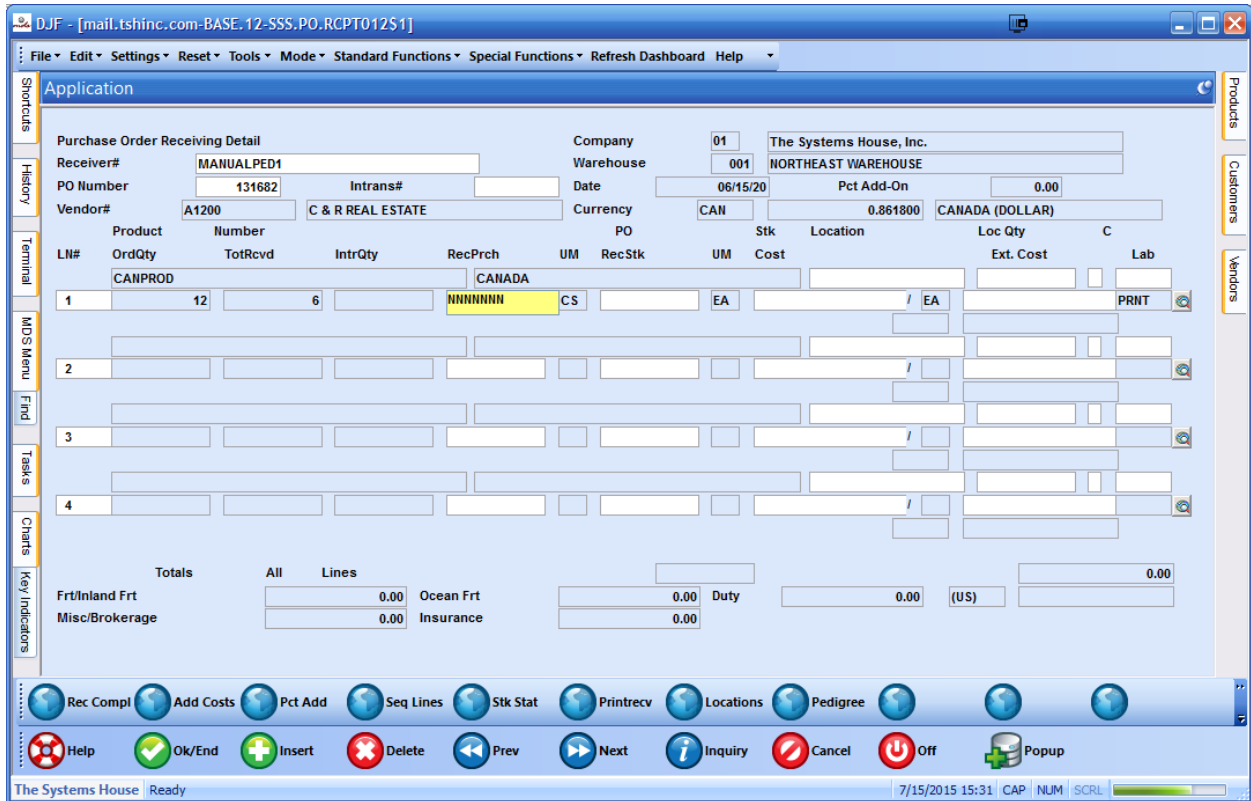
DJF - [mail.tshinc.com-BASE.12-SSS.PO.RCPT012$1]

File Edit Settings Reset Tools Mode Standard Functions Special Functions Refresh Dashboard Help

Shortcuts History Terminal MDS Menu Find Tasks Charts Key Indicators

Application

Products Customers Vendors

Purchase Order Receiving Detail
Receiver# MANUALPED1
PO Number 131682 Intrans#
Vendor# A1200 C & R REAL ESTATE

Company 01 The Systems House, Inc.
Warehouse 001 NORTHEAST WAREHOUSE
Date 06/15/20 Pct Add-On 0.00
Currency CAN 0.861800 CANADA (DOLLAR)

| LN# | Product OrdQty | Number TotRcvd | IntrQty | RecPrch | UM | PO RecStk | UM | Stk Cost | Location | Loc Qty Ext. Cost | C | Lab |
|---|---|---|---|---|---|---|---|---|---|---|---|---|
| | CANPROD | | | CANADA | | | | | | | | |
| 1 | 12 | 6 | | NNNNNNN | CS | | EA | / | EA | | | PRNT |
| 2 | | | | | | | | / | | | | |
| 3 | | | | | | | | / | | | | |
| 4 | | | | | | | | / | | | | |

Totals All Lines 0.00
Frt/Inland Frt 0.00 Ocean Frt 0.00 Duty 0.00 (US)
Misc/Brokerage 0.00 Insurance 0.00

Rec Compl Add Costs Pct Add Seq Lines Stk Stat Printrecv Locations Pedigree

Help Ok/End Insert Delete Prev Next Inquiry Cancel Off Popup

The Systems House Ready 7/15/2015 15:31 CAP NUM SCRL